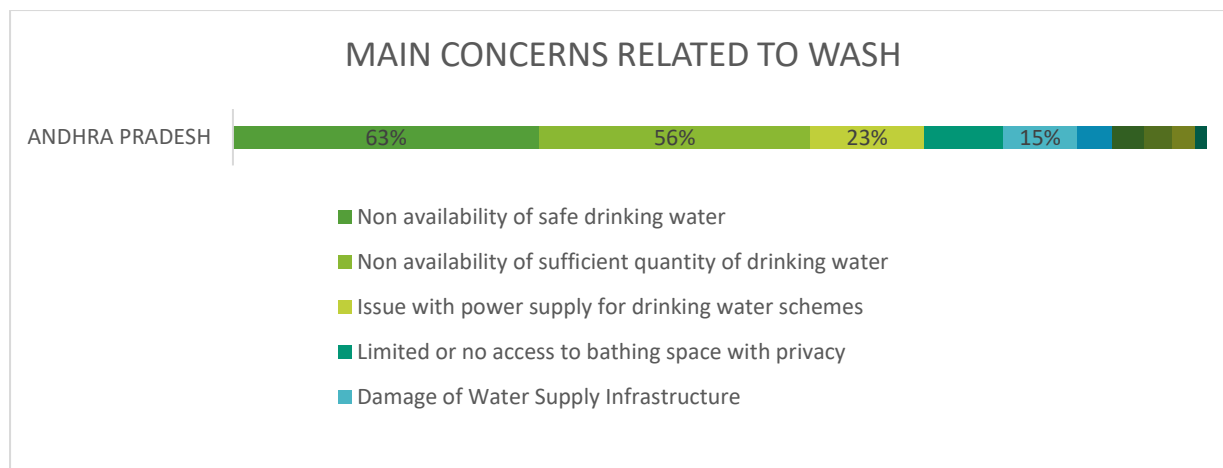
MAIN CONCERNS RELATED TO WASH

ANDHRA PRADESH

63%

56%

23%

15%

Non availability of safe drinking water

Non availability of sufficient quantity of drinking water

Issue with power supply for drinking water schemes

Limited or no access to bathing space with privacy

Damage of Water Supply Infrastructure